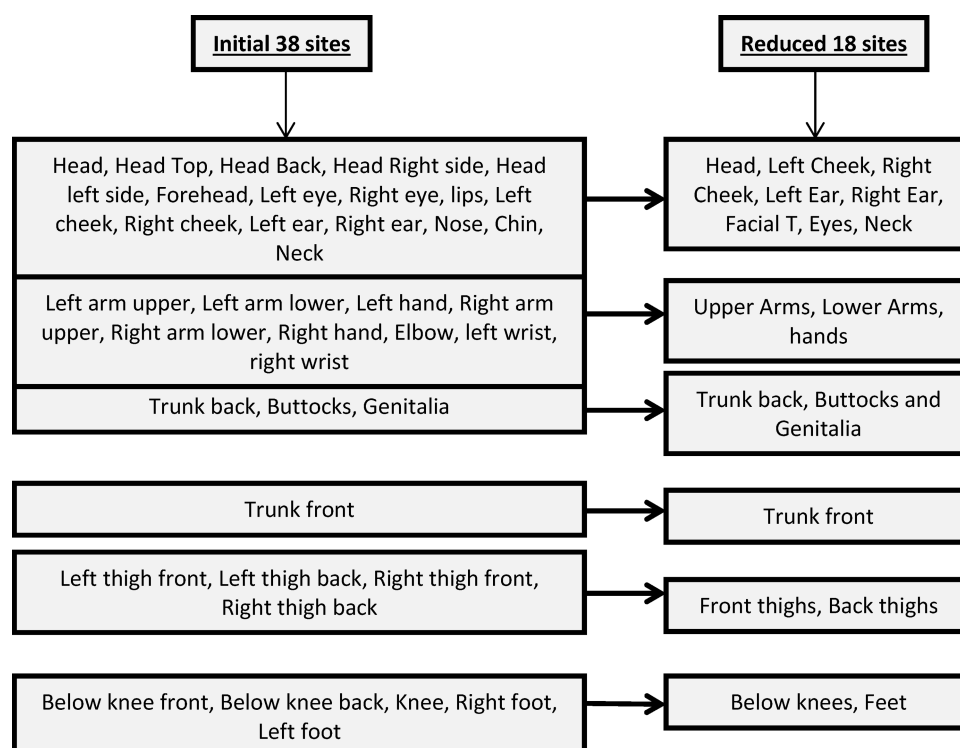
Initial 38 sites

Reduced 18 sites

Head, Head Top, Head Back, Head Right side, Head left side, Forehead, Left eye, Right eye, lips, Left cheek, Right cheek, Left ear, Right ear, Nose, Chin, Neck

Head, Left Cheek, Right Cheek, Left Ear, Right Ear, Facial T, Eyes, Neck

Left arm upper, Left arm lower, Left hand, Right arm upper, Right arm lower, Right hand, Elbow, left wrist, right wrist

Upper Arms, Lower Arms, hands

Trunk back, Buttocks, Genitalia

Trunk back, Buttocks and Genitalia

Trunk front

Trunk front

Left thigh front, Left thigh back, Right thigh front, Right thigh back

Front thighs, Back thighs

Below knee front, Below knee back, Knee, Right foot, Left foot

Below knees, Feet